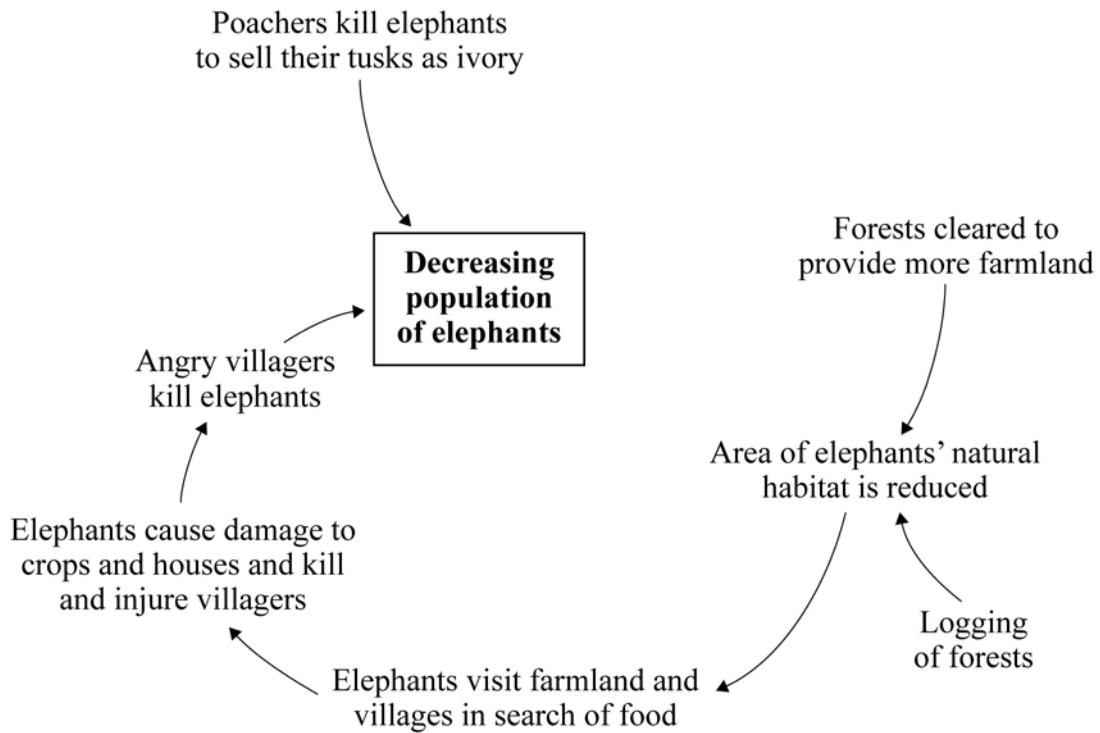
Poachers kill elephants to sell their tusks as ivory

**Decreasing population of elephants**

Forests cleared to provide more farmland

Angry villagers kill elephants

Area of elephants' natural habitat is reduced

Elephants cause damage to crops and houses and kill and injure villagers

Logging of forests

Elephants visit farmland and villages in search of food